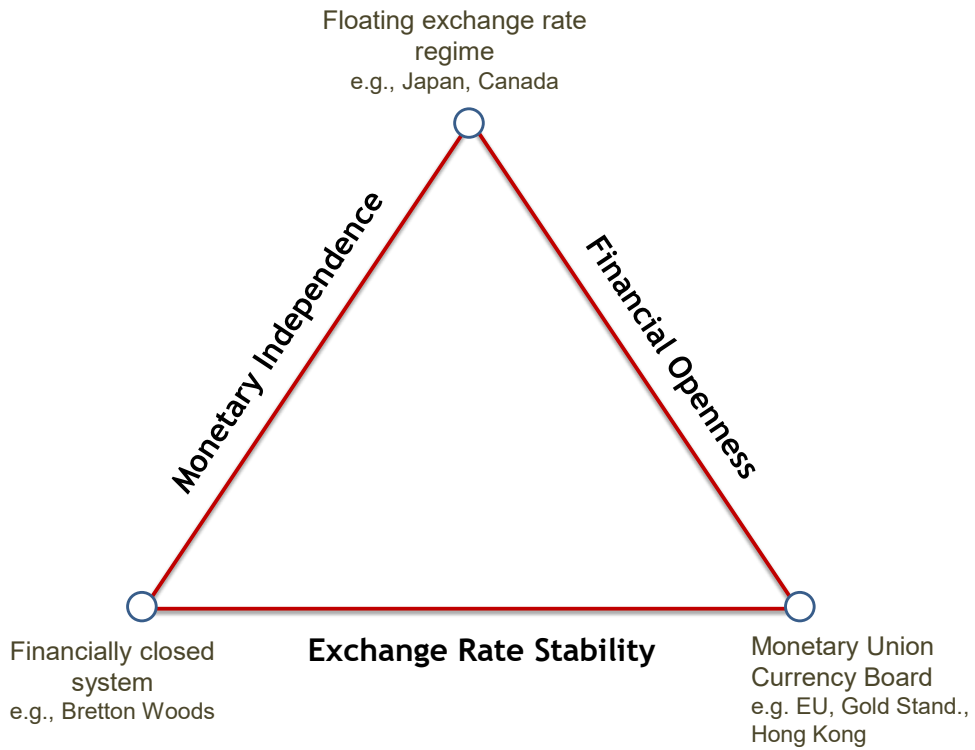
Floating exchange rate regime
e.g., Japan, Canada

Monetary Independence

Financial Openness

Financially closed system
e.g., Bretton Woods

Exchange Rate Stability

Monetary Union
Currency Board
e.g. EU, Gold Stand., Hong Kong